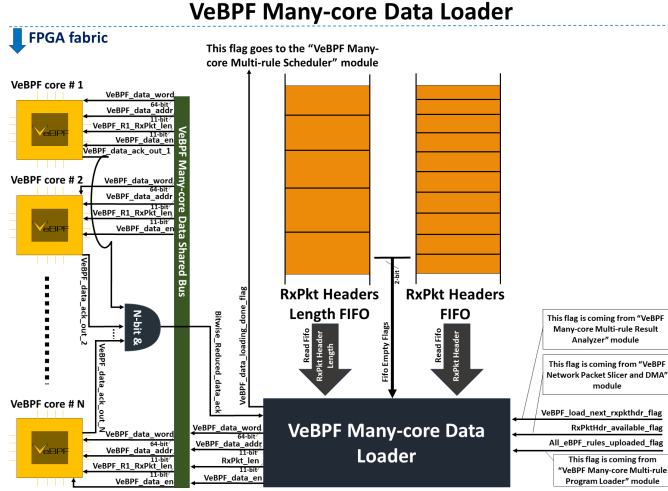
VeBPF Many-core Data Loader

FPGA fabric

This flag goes to the "VeBPF Many-core Multi-rule Scheduler" module

VeBPF core # 1
VeBPF_data_word
64-bit
VeBPF_data_addr
11-bit
VeBPF_R1_RxPkt_len
11-bit
VeBPF_data_en
VeBPF_data_ack_out_1

VeBPF core # 2
VeBPF_data_word
64-bit
VeBPF_data_addr
11-bit
VeBPF_R1_RxPkt_len
11-bit
VeBPF_data_en

VeBPF_data_ack_out_2
VeBPF_data_ack_out_N

N-bit &

VeBPF Many-core Data Shared Bus

Bitwise_Reduced_data_ack
VeBPF_data_loading_done_flag

RxPkt Headers Length FIFO
RxPkt Headers FIFO

2-bit

Read Fifo
RxPkt Header Length
Fifo Empty Flags
Read Fifo
RxPkt Header

VeBPF core # N
VeBPF_data_word
64-bit
VeBPF_data_addr
11-bit
VeBPF_R1_RxPkt_len
11-bit
VeBPF_data_en

VeBPF_data_word
64-bit
VeBPF_data_addr
11-bit
RxPkt_len
11-bit
VeBPF_data_en

VeBPF Many-core Data Loader

This flag is coming from "VeBPF Many-core Multi-rule Result Analyzer" module
This flag is coming from "VeBPF Network Packet Slicer and DMA" module
VeBPF_load_next_rxpkthdr_flag
RxPktHdr_available_flag
All_eBPF_rules_uploaded_flag
This flag is coming from "VeBPF Many-core Multi-rule Program Loader" module